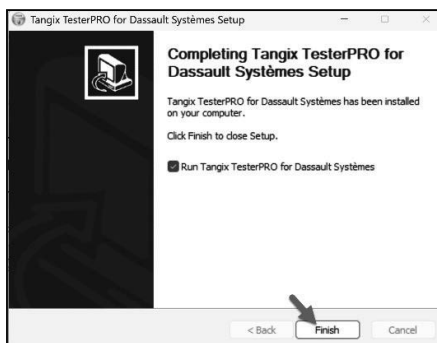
Tangix TesterPRO for Dassault Systèmes Setup

Completing Tangix TesterPRO for Dassault Systèmes Setup

Tangix TesterPRO for Dassault Systèmes has been installed on your computer.

Click Finish to close Setup.

Run Tangix TesterPRO for Dassault Systèmes

< Back
Finish
Cancel